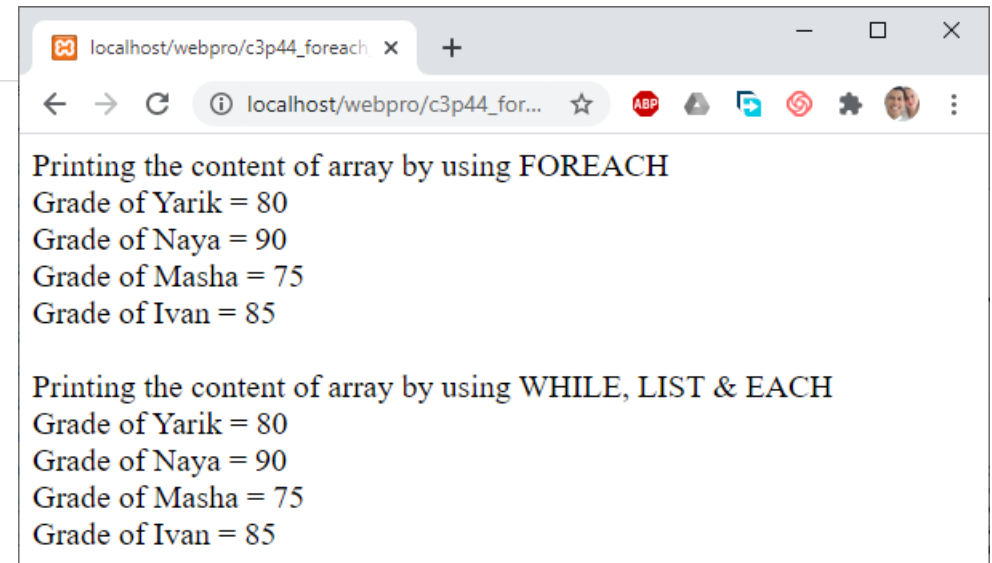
localhost/webpro/c3p44_foreach

localhost/webpro/c3p44_for...

ABP

Printing the content of array by using FOREACH
Grade of Yarik = 80
Grade of Naya = 90
Grade of Masha = 75
Grade of Ivan = 85

Printing the content of array by using WHILE, LIST & EACH
Grade of Yarik = 80
Grade of Naya = 90
Grade of Masha = 75
Grade of Ivan = 85